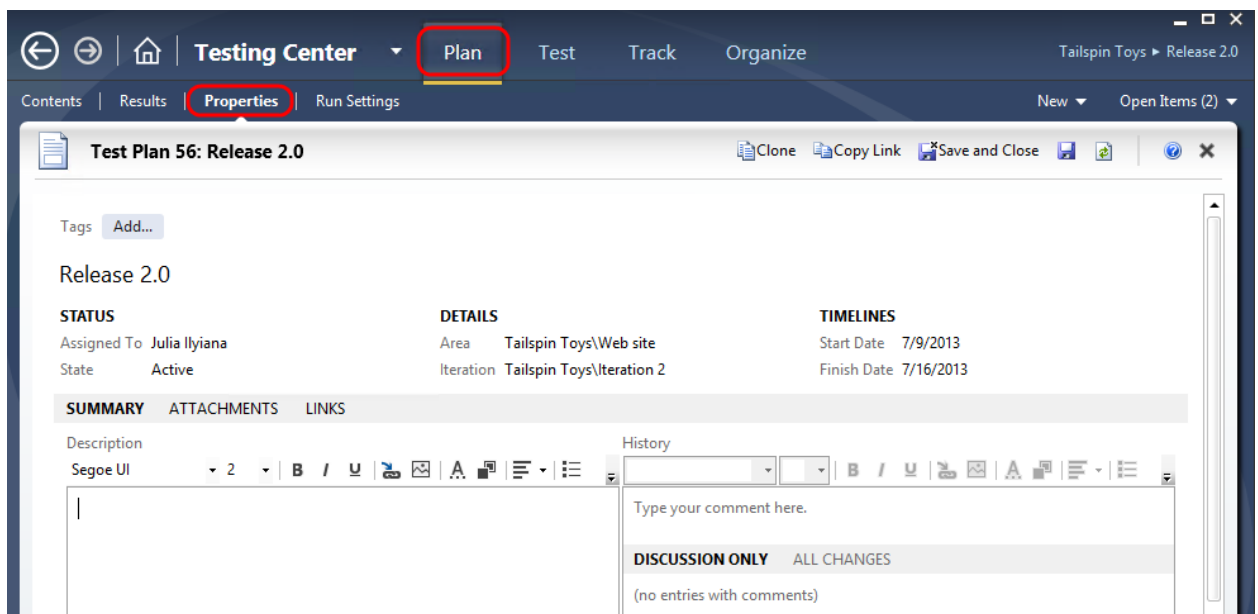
Testing Center Plan Test Track Organize Tailspin Toys ► Release 2.0

Contents | Results | Properties | Run Settings New Open Items (2)

Test Plan 56: Release 2.0 Clone Copy Link Save and Close

Tags Add...

Release 2.0

STATUS
Assigned To Julia Ilyiana
State Active

DETAILS
Area Tailspin Toys\Web site
Iteration Tailspin Toys\Iteration 2

TIMELINES
Start Date 7/9/2013
Finish Date 7/16/2013

SUMMARY ATTACHMENTS LINKS

Description
Segoe UI 2 B I U

History
B I U

Type your comment here.

DISCUSSION ONLY ALL CHANGES

(no entries with comments)